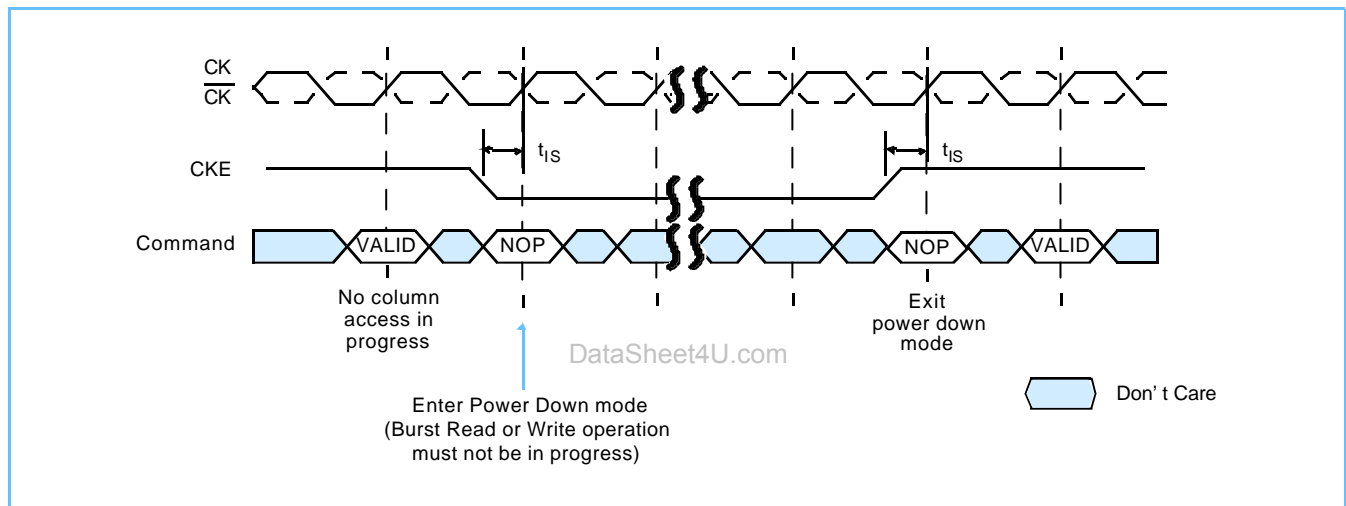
CK
$\overline{CK}$

$t_{IS}$

$t_{IS}$

CKE

Command VALID NOP NOP VALID

No column access in progress

Exit power down mode

DataSheet4U.com

Enter Power Down mode (Burst Read or Write operation must not be in progress)

Don' t Care